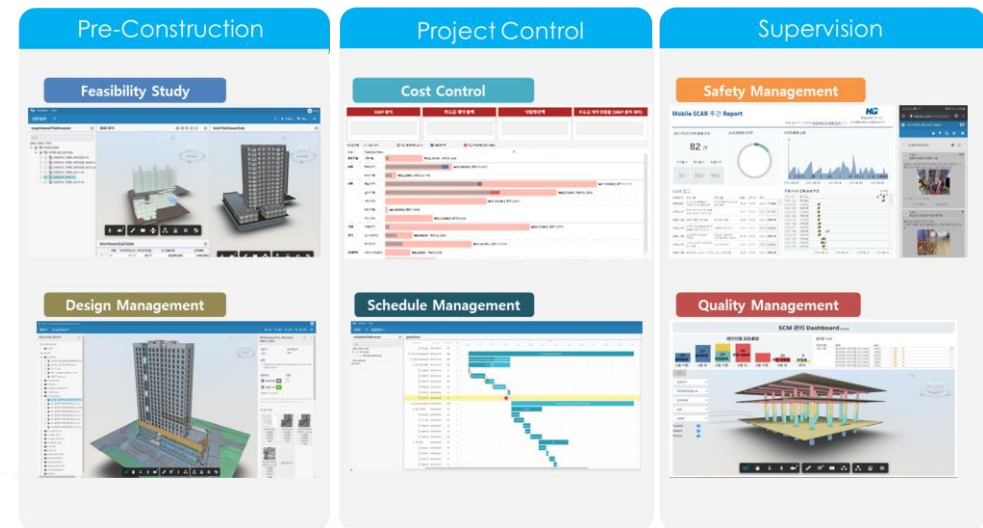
Pre-Construction

Feasibility Study

Design Management

Project Control

Cost Control

Schedule Management

Supervision

Safety Management

Mobile SCAR 주간 Report

82

Quality Management

SCM 관리 Dashboard